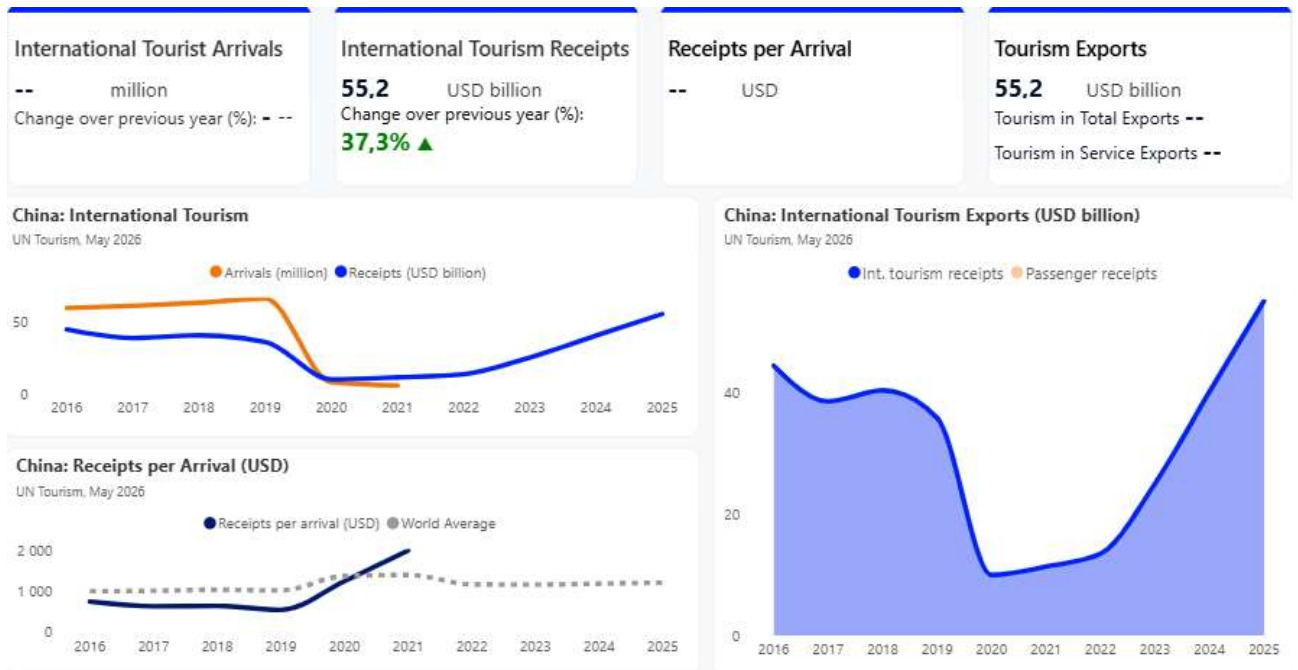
International Tourist Arrivals

-- million

Change over previous year (%): - --

International Tourism Receipts

55,2 USD billion

Change over previous year (%):

37,3% ▲

Receipts per Arrival

-- USD

Tourism Exports

55,2 USD billion

Tourism in Total Exports --

Tourism in Service Exports --

China: International Tourism

UN Tourism, May 2026

Arrivals (million) Receipts (USD billion)

50

0

2016 2017 2018 2019 2020 2021 2022 2023 2024 2025

China: International Tourism Exports (USD billion)

UN Tourism, May 2026

Int. tourism receipts Passenger receipts

40

20

0

2016 2017 2018 2019 2020 2021 2022 2023 2024 2025

China: Receipts per Arrival (USD)

UN Tourism, May 2026

Receipts per arrival (USD) World Average

2 000

1 000

0

2016 2017 2018 2019 2020 2021 2022 2023 2024 2025